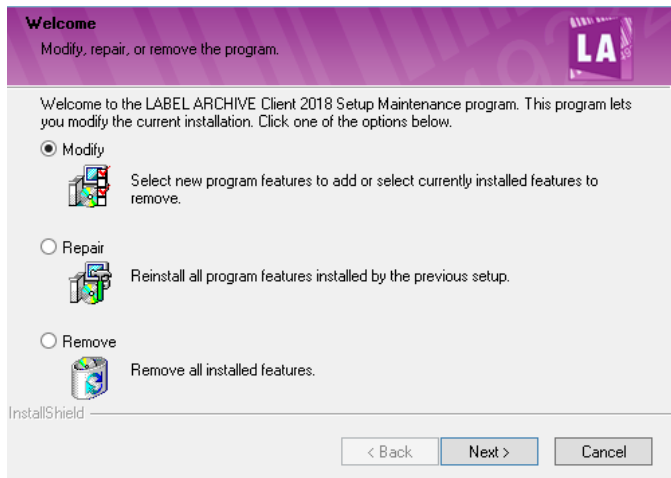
Welcome
Modify, repair, or remove the program.

LA

Welcome to the LABEL ARCHIVE Client 2018 Setup Maintenance program. This program lets you modify the current installation. Click one of the options below.

Modify
Select new program features to add or select currently installed features to remove.

Repair
Reinstall all program features installed by the previous setup.

Remove
Remove all installed features.

InstallShield

< Back
Next >
Cancel